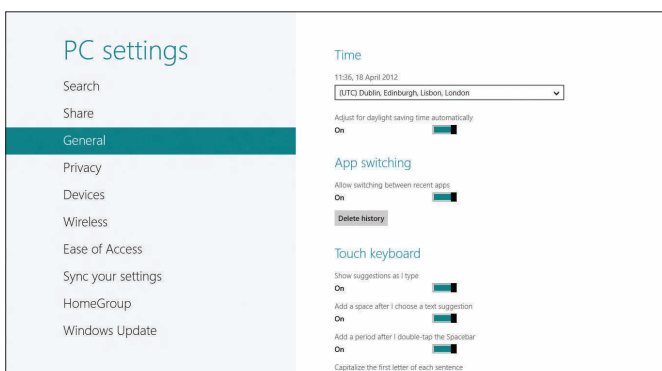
PC settings

Search

Share

General

Privacy

Devices

Wireless

Ease of Access

Sync your settings

HomeGroup

Windows Update

Time

11:36, 18 April 2012

(UTC) Dublin, Edinburgh, Lisbon, London

Adjust for daylight saving time automatically

On

App switching

Allow switching between recent apps

On

Delete history

Touch keyboard

Show suggestions as I type

On

Add a space after I choose a text suggestion

On

Add a period after I double-tap the Spacebar

On

Capitalize the first letter of each sentence